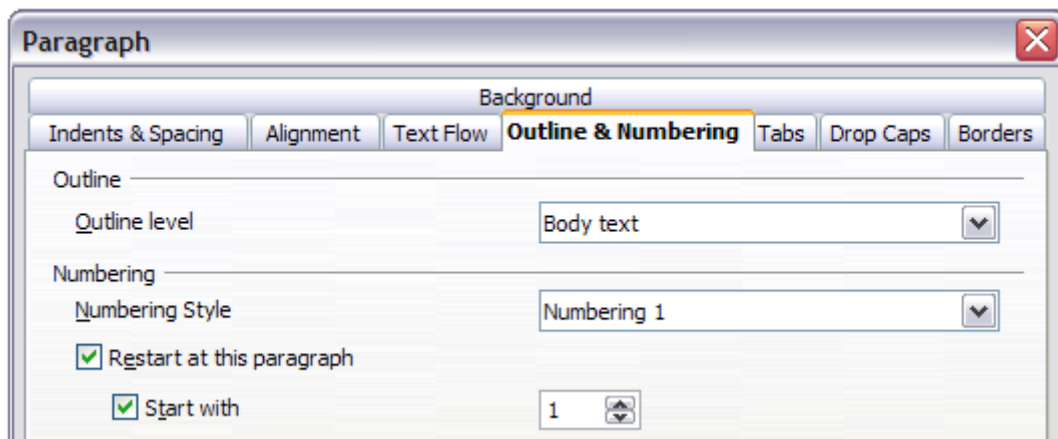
Paragraph

Background

Indents & Spacing | Alignment | Text Flow | Outline & Numbering | Tabs | Drop Caps | Borders

Outline

Outline level

Body text

Numbering

Numbering Style

Numbering 1

Restart at this paragraph

Start with

1